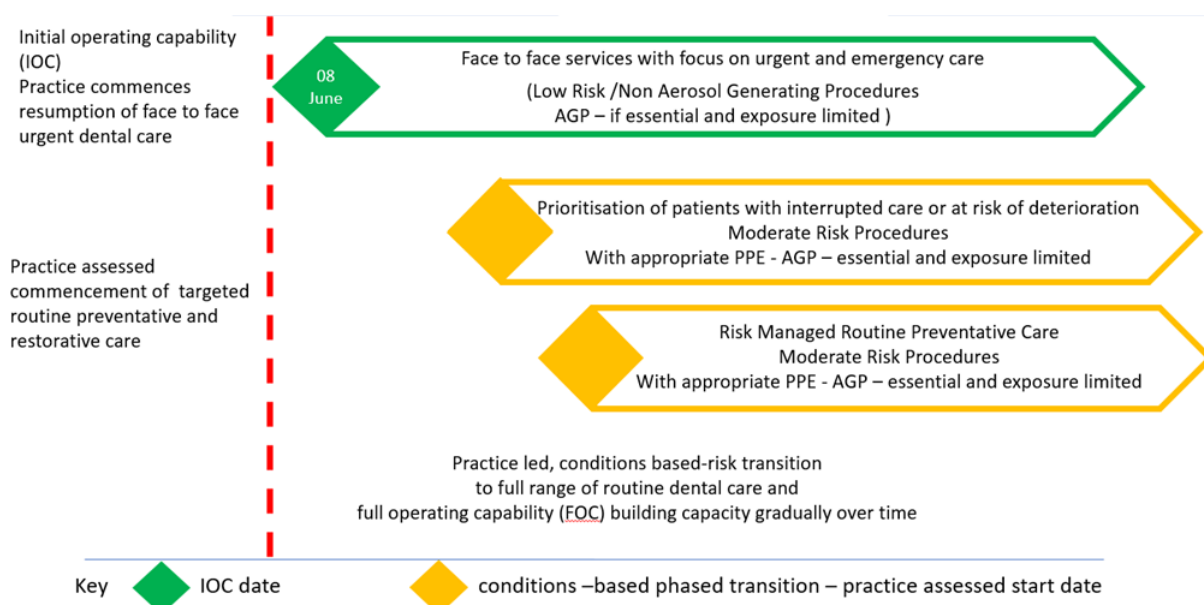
Initial operating capability (IOC)
Practice commences resumption of face to face urgent dental care

08 June

Face to face services with focus on urgent and emergency care
(Low Risk /Non Aerosol Generating Procedures
AGP – if essential and exposure limited )

Practice assessed commencement of targeted routine preventative and restorative care

Prioritisation of patients with interrupted care or at risk of deterioration
Moderate Risk Procedures
With appropriate PPE - AGP – essential and exposure limited

Risk Managed Routine Preventative Care
Moderate Risk Procedures
With appropriate PPE - AGP – essential and exposure limited

Practice led, conditions based-risk transition to full range of routine dental care and full operating capability (FOC) building capacity gradually over time

Key IOC date conditions –based phased transition – practice assessed start date